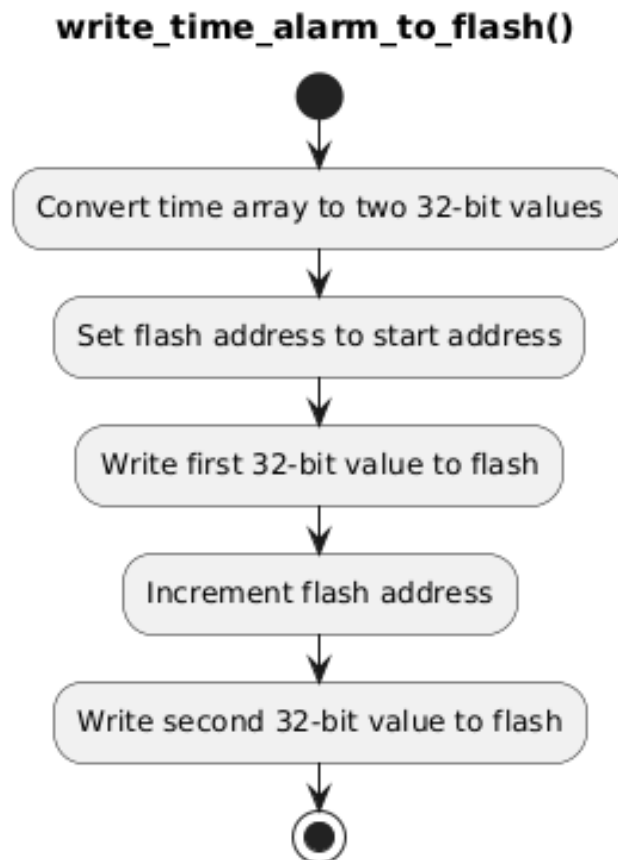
write_time_alarm_to_flash()

Convert time array to two 32-bit values

Set flash address to start address

Write first 32-bit value to flash

Increment flash address

Write second 32-bit value to flash